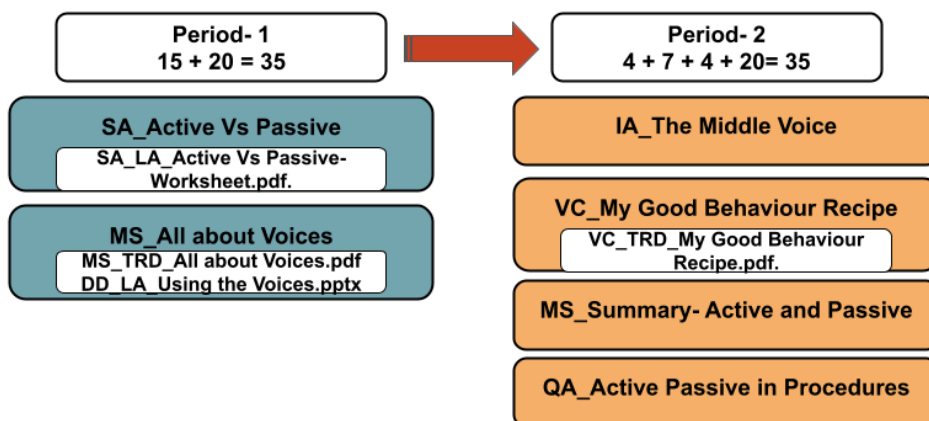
Period- 1
15 + 20 = 35

SA_Active Vs Passive
SA_LA_Active Vs Passive-Worksheet.pdf.

MS_All about Voices
MS_TRD_All about Voices.pdf
DD_LA_Using the Voices.pptx

Period- 2
4 + 7 + 4 + 20= 35

IA_The Middle Voice

VC_My Good Behaviour Recipe
VC_TRD_My Good Behaviour Recipe.pdf.

MS_Summary- Active and Passive

QA_Active Passive in Procedures